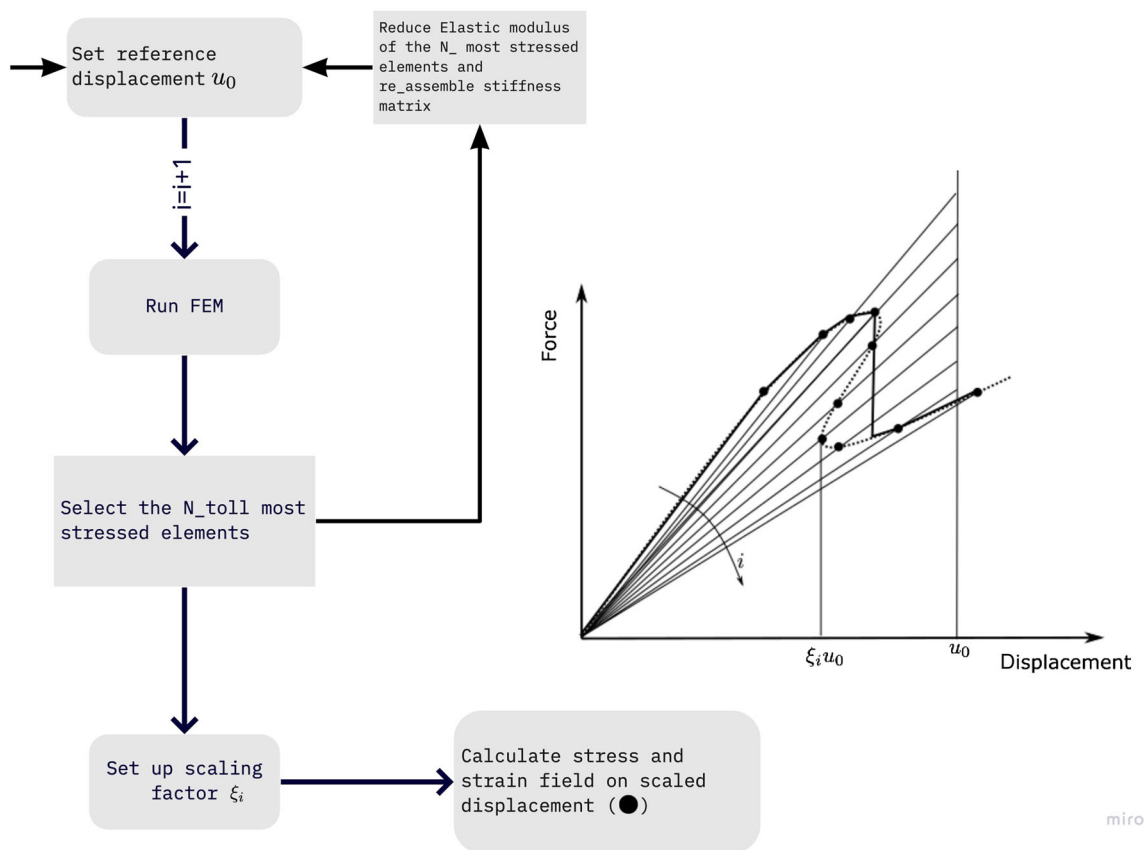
Set reference displacement $u_0$

Reduce Elastic modulus of the N_ most stressed elements and re_assemble stiffness matrix

i=i+1

Run FEM

Select the N_toll most stressed elements

Set up scaling factor $\xi_i$

Calculate stress and strain field on scaled displacement (●)

Force

$i$

$\xi_i u_0$

$u_0$

Displacement

miro